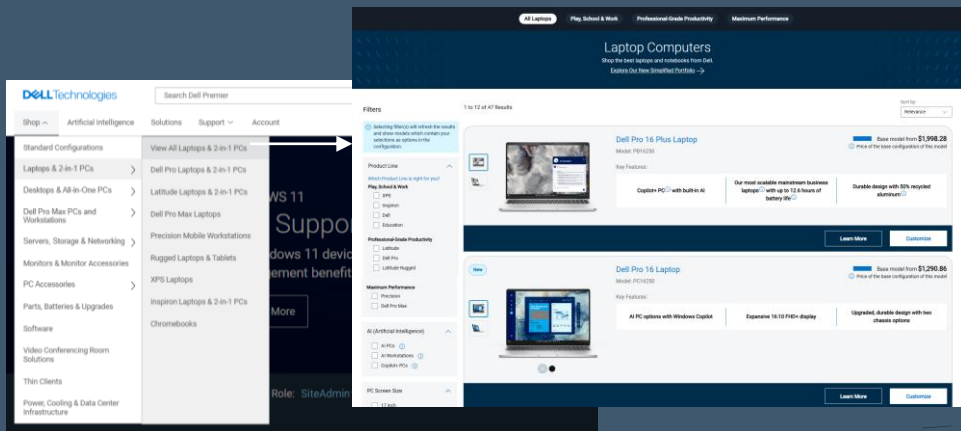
DELL Technologies

Search Dell Premier

Shop Artificial Intelligence Solutions Support Account

Standard Configurations
Laptops & 2-in-1 PCs
Desktops & All-in-One PCs
Dell Pro Max PCs and Workstations
Servers, Storage & Networking
Monitors & Monitor Accessories
PC Accessories
Parts, Batteries & Upgrades
Software
Video Conferencing Room Solutions
Thin Clients
Power, Cooling & Data Center Infrastructure

View All Laptops & 2-in-1 PCs
Dell Pro Laptops & 2-in-1 PCs
Latitude Laptops & 2-in-1 PCs
Dell Pro Max Laptops
Precision Mobile Workstations
Rugged Laptops & Tablets
XPS Laptops
Inspiron Laptops & 2-in-1 PCs
Chromebooks

ws 11
Suppor
dows 11 devic
gement benefit
More
Role: SiteAdmin

All Laptops Play, School & Work Professional-Grade Productivity Maximum Performance

Laptop Computers
Shop the best laptops and notebooks from Dell.
Explore Our New Simplified Portfolio →

Filters
1 to 12 of 47 Results
Sort by
Relevance

Selecting filter(s) will refresh the results and show models which contain your selections as options in the configuration.

Product Line
Which Product Line is right for you?
Play, School & Work
XPS
Inspiron
Dell
Education
Professional-Grade Productivity
Latitude
Dell Pro
Latitude Rugged
Maximum Performance
Precision
Dell Pro Max

AI (Artificial Intelligence)
AI PCs
AI Workstations
Copilot+ PCs

PC Screen Size
17 inch

Dell Pro 16 Plus Laptop
Model: PB16250
Base model from $1,998.28
Price of the base configuration of this model
Key Features:
Copilot+ PC with built-in AI
Our most scalable mainstream business laptops with up to 12.6 hours of battery life
Durable design with 50% recycled aluminum
Learn More
Customize

New
Dell Pro 16 Laptop
Model: PC16250
Base model from $1,290.86
Price of the base configuration of this model
Key Features:
AI PC options with Windows Copilot
Expansive 16:10 FHD+ display
Upgraded, durable design with two chassis options
Learn More
Customize